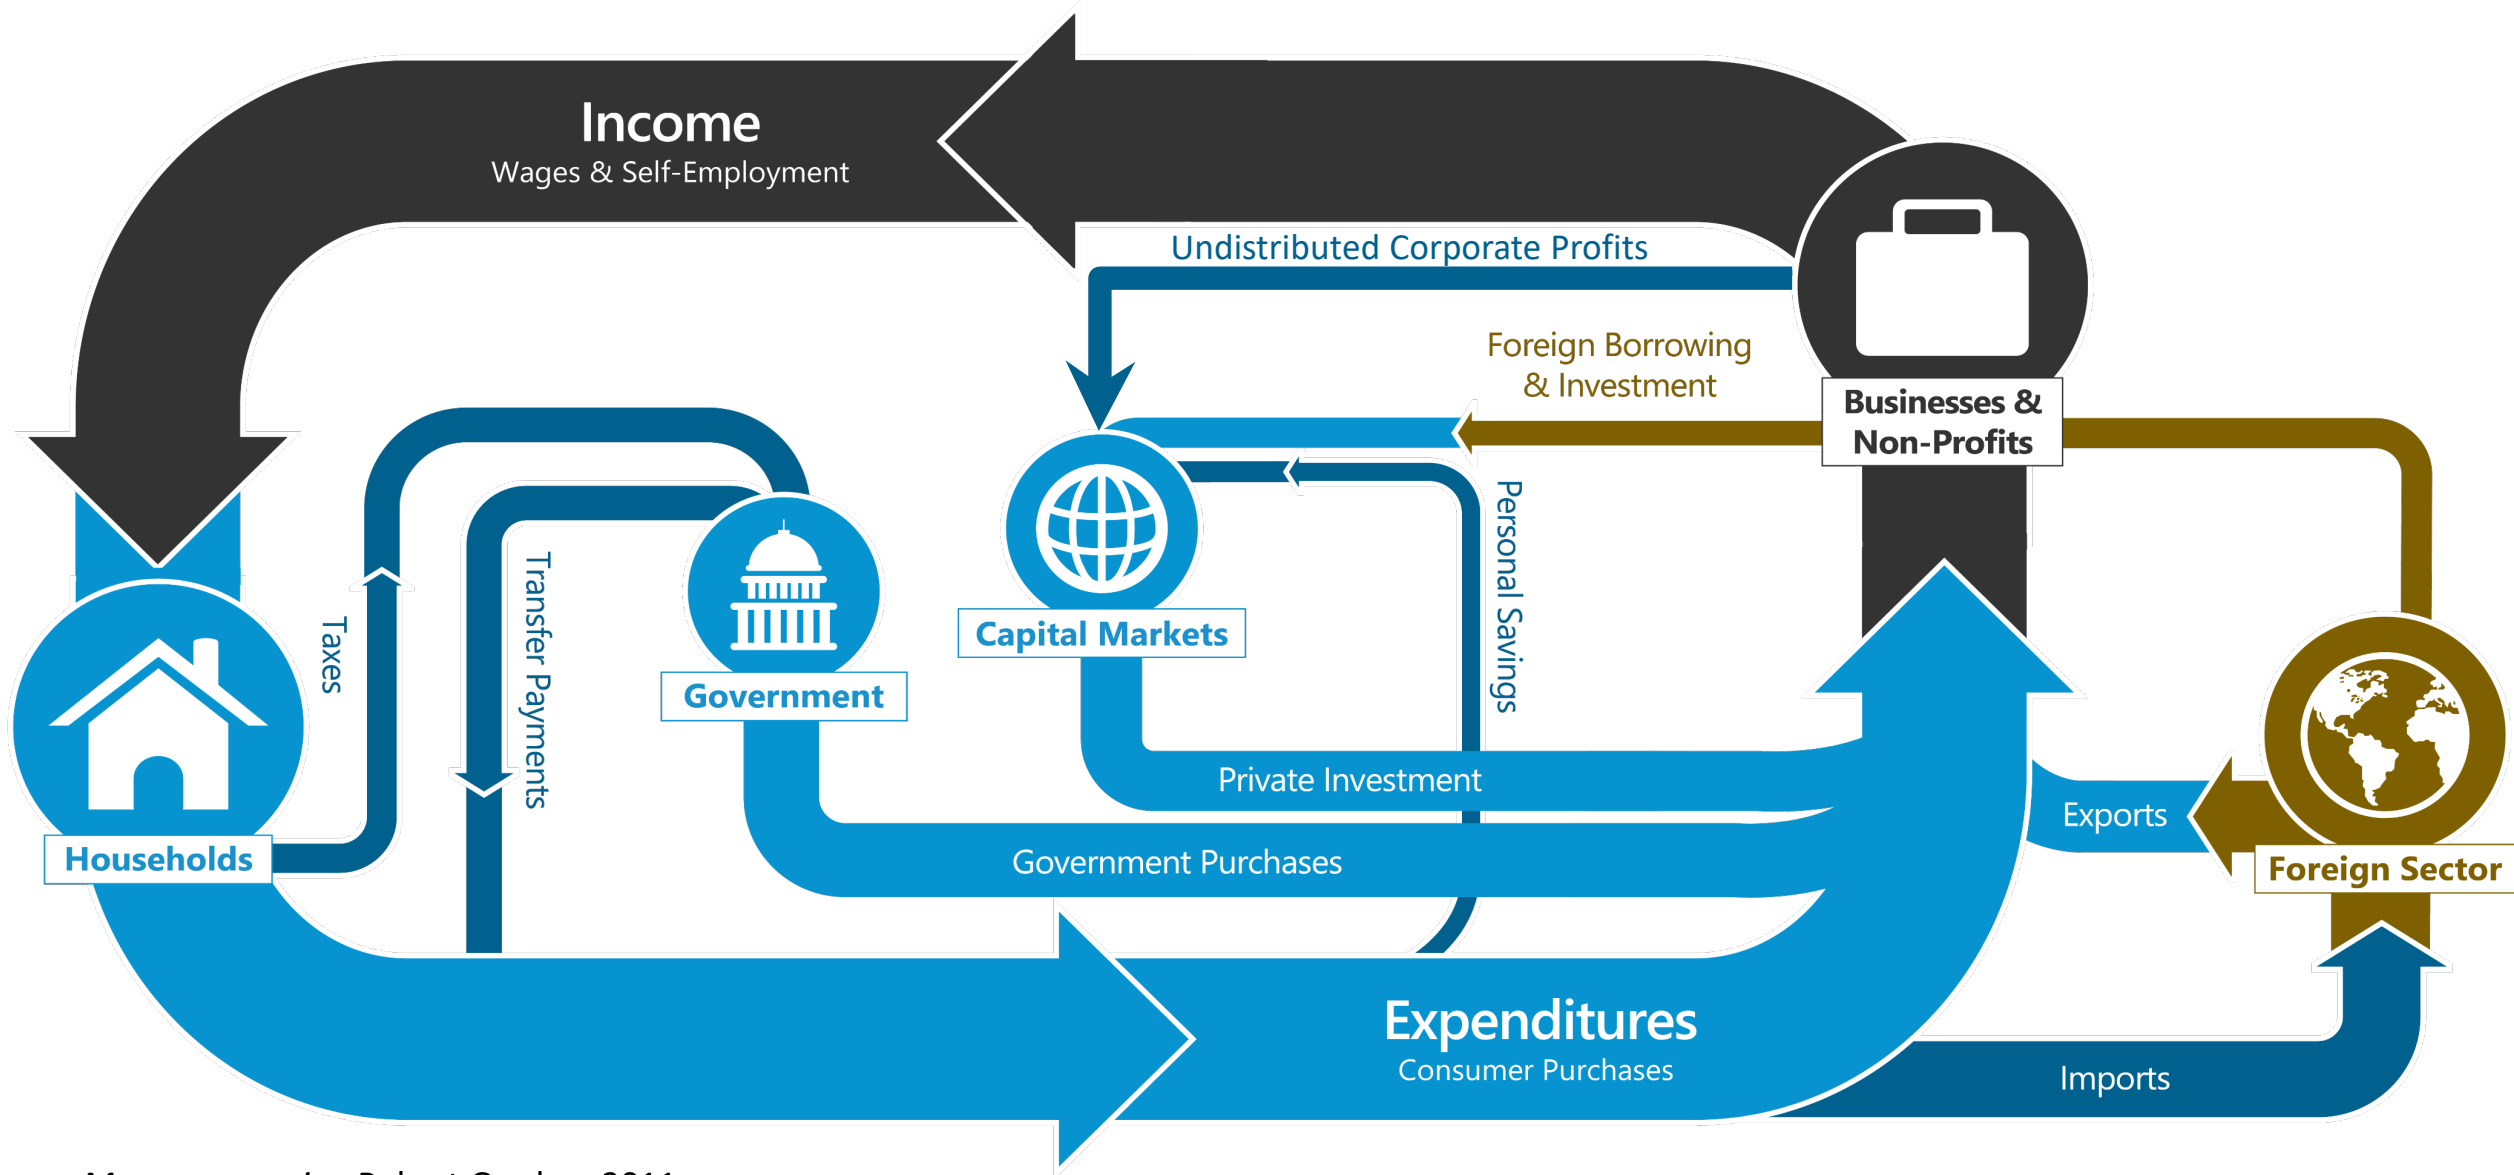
Income
Wages & Self-Employment

Undistributed Corporate Profits

Foreign Borrowing & Investment

Businesses & Non-Profits

Taxes

Transfer Payments

Government

Capital Markets

Personal Savings

Private Investment

Government Purchases

Exports

Foreign Sector

Households

Expenditures
Consumer Purchases

Imports

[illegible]